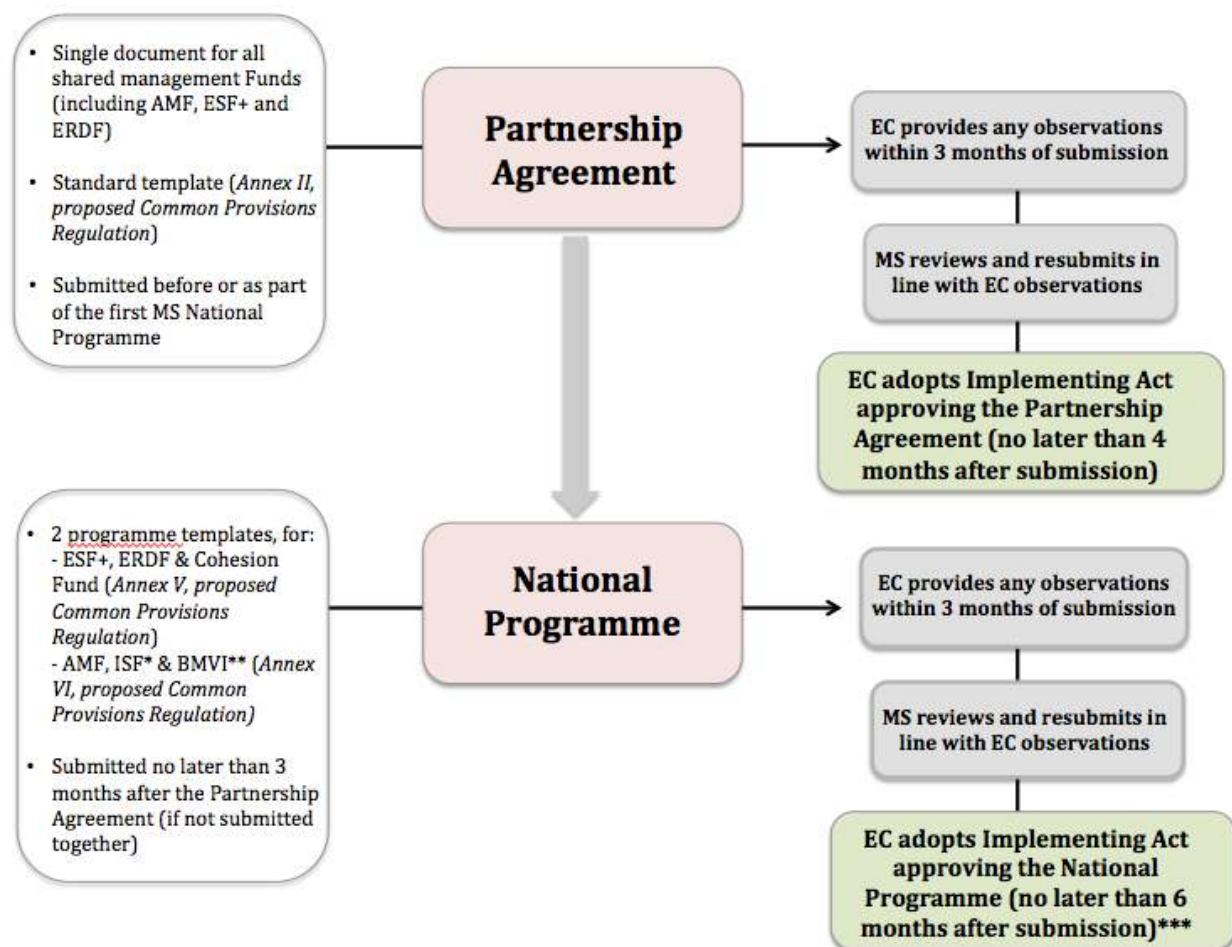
• Single document for all shared management Funds (including AMF, ESF+ and ERDF)

• Standard template (*Annex II, proposed Common Provisions Regulation*)

• Submitted before or as part of the first MS National Programme

Partnership Agreement

EC provides any observations within 3 months of submission

MS reviews and resubmits in line with EC observations

EC adopts Implementing Act approving the Partnership Agreement (no later than 4 months after submission)

• 2 programme templates, for:
- ESF+, ERDF & Cohesion Fund (*Annex V, proposed Common Provisions Regulation*)
- AMF, ISF* & BMVI** (*Annex VI, proposed Common Provisions Regulation)*

• Submitted no later than 3 months after the Partnership Agreement (if not submitted together)

National Programme

EC provides any observations within 3 months of submission

MS reviews and resubmits in line with EC observations

EC adopts Implementing Act approving the National Programme (no later than 6 months after submission)***